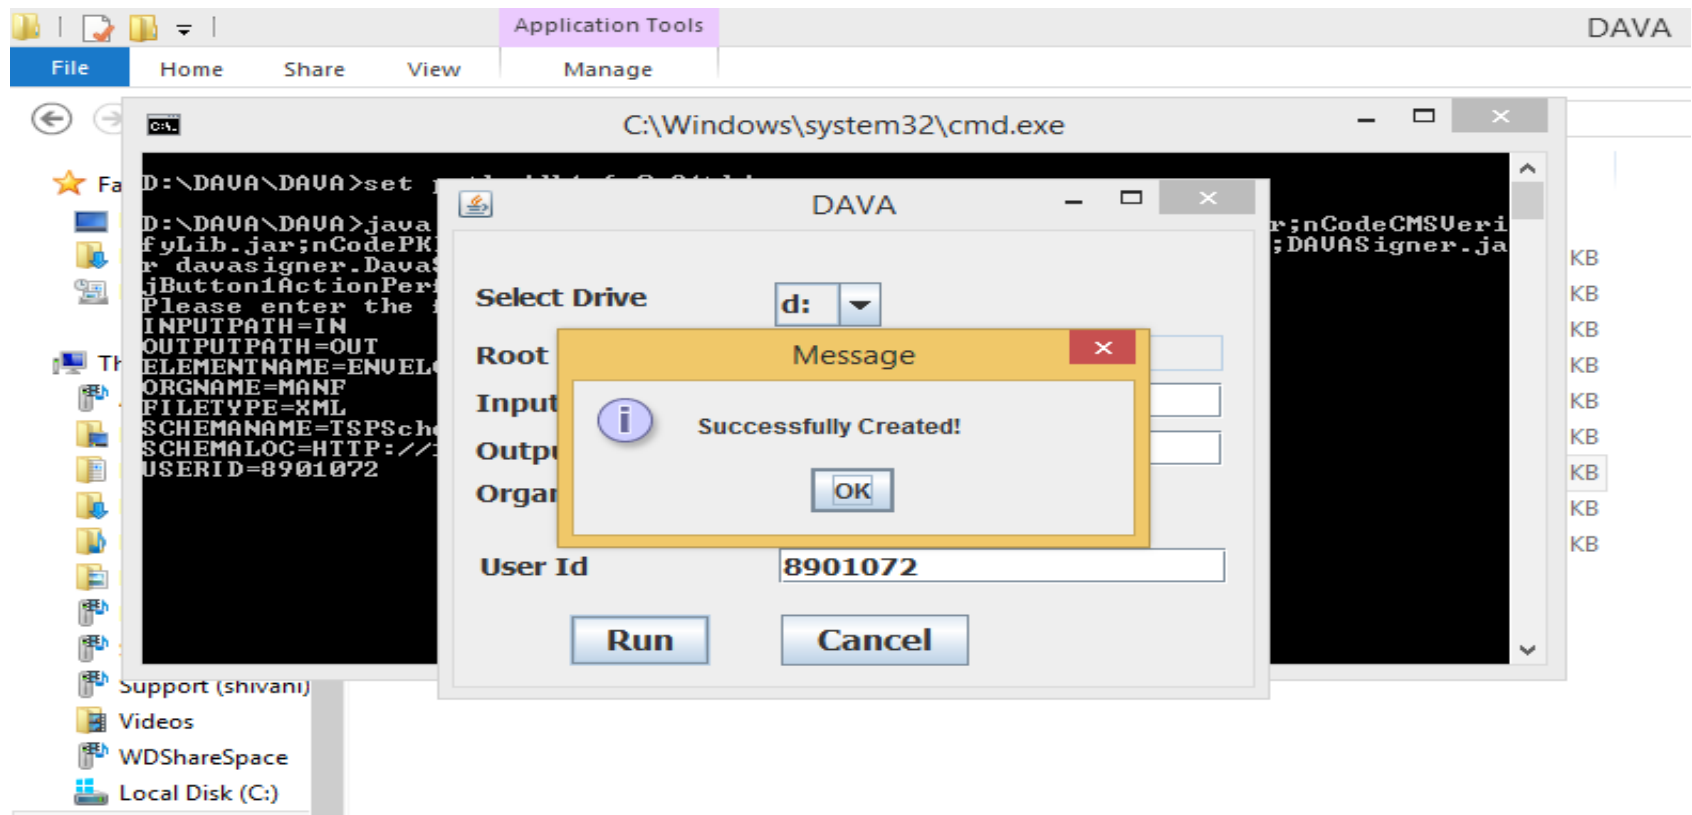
Application Tools
DAVA
File
Home
Share
View
Manage

C:\Windows\system32\cmd.exe

Fa
D:\DAVA\DAVA>set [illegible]

D:\DAVA\DAVA>java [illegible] r;nCodeCMSVeri
fyLib.jar;nCodePK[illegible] ;DAVASigner.ja
r davasigner.Dava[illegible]
jButton1ActionPer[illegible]
Please enter the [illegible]
INPUTPATH=IN
OUTPUTPATH=OUT
ELEMENTNAME=ENVEL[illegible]
ORGNAME=MANF
FILETYPE=XML
SCHEMANAME=TSPSch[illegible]
SCHEMALOC=HTTP://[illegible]
USERID=8901072

Th

DAVA

Select Drive
d:
Root
Input
Outpu
Orga
User Id
8901072
Run
Cancel

Message
Successfully Created!
OK

KB
KB
KB
KB
KB
KB
KB
KB
KB

Support (shivani)
Videos
WDShareSpace
Local Disk (C:)